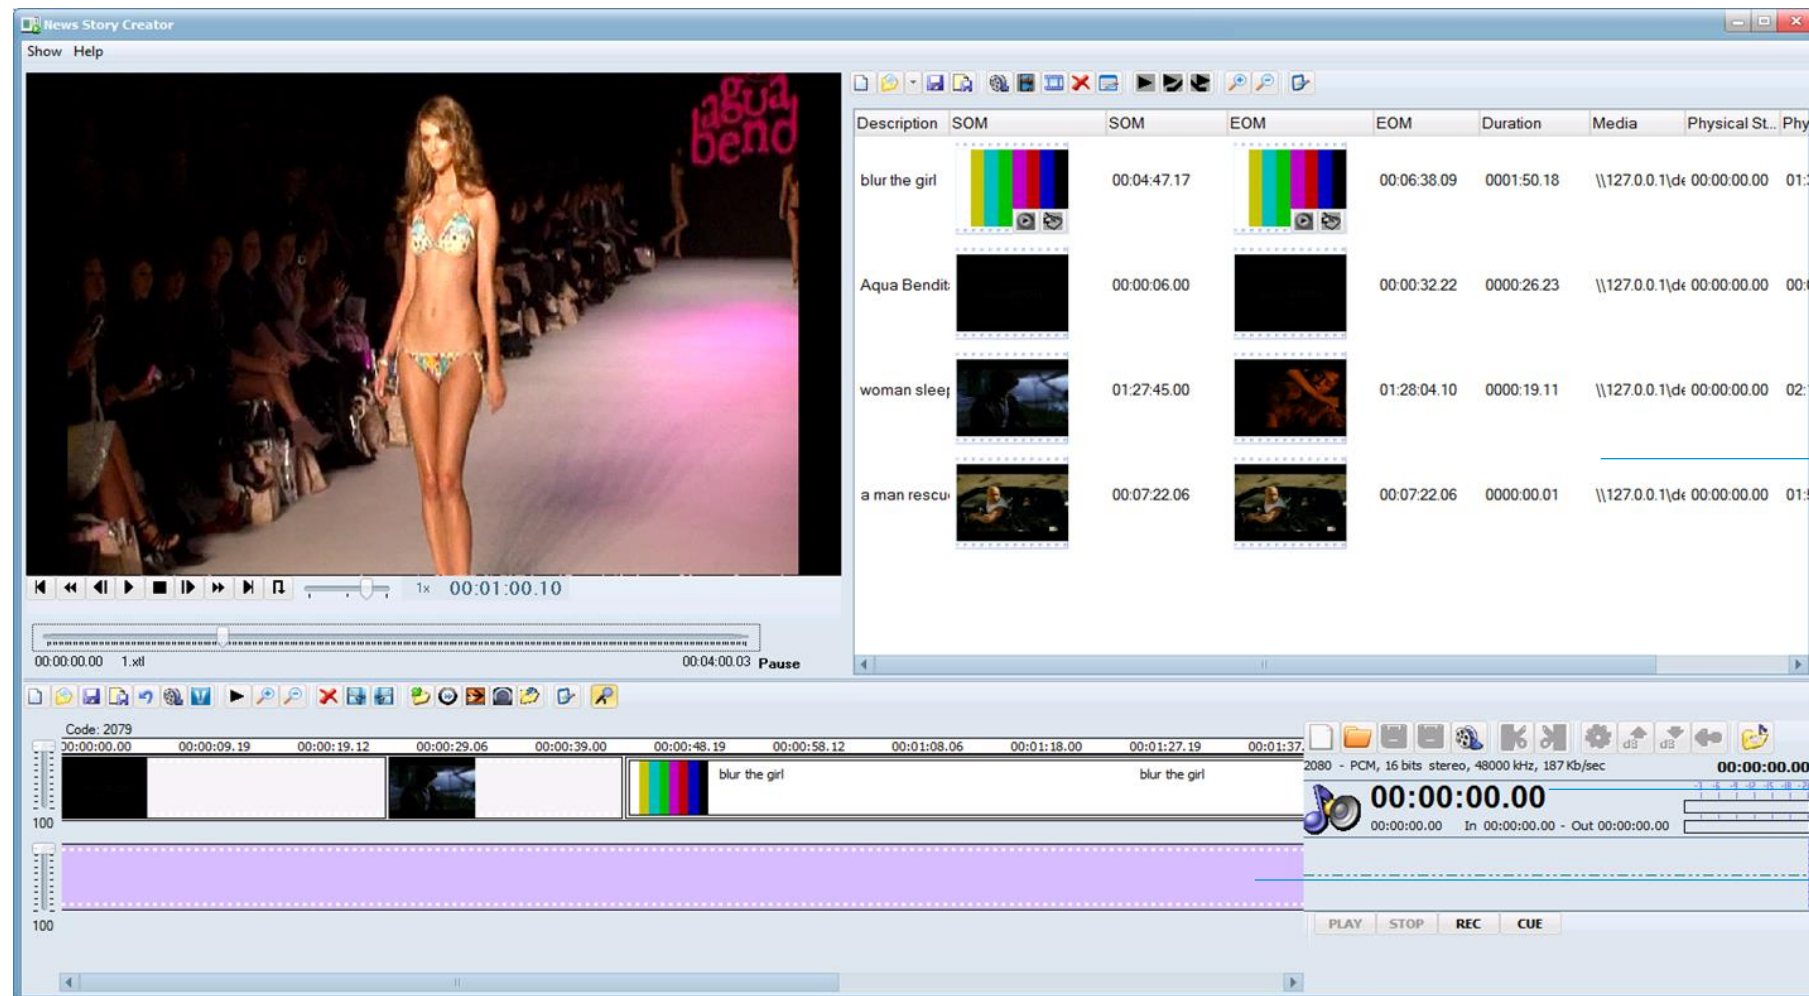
News Story Creator

Show Help

1x 00:01:00.10

00:00:00.00 1.xtl 00:04:00.03 Pause

| Description | SOM | SOM | EOM | EOM | Duration | Media | Physical St.. | Phy |
|---|---|---|---|---|---|---|---|---|
| blur the girl | | 00:04:47.17 | | 00:06:38.09 | 0001:50.18 | \\127.0.0.1\d | 00:00:00.00 | 01: |
| Aqua Bendit | | 00:00:06.00 | | 00:00:32.22 | 0000:26.23 | \\127.0.0.1\d | 00:00:00.00 | 00: |
| woman slee | | 01:27:45.00 | | 01:28:04.10 | 0000:19.11 | \\127.0.0.1\d | 00:00:00.00 | 02: |
| a man rescu | | 00:07:22.06 | | 00:07:22.06 | 0000:00.01 | \\127.0.0.1\d | 00:00:00.00 | 01: |

Code: 2079

00:00:00.00 00:00:09.19 00:00:19.12 00:00:29.06 00:00:39.00 00:00:48.19 00:00:58.12 00:01:08.06 00:01:18.00 00:01:27.19 00:01:37.

blur the girl blur the girl

100

100

2080 - PCM, 16 bits stereo, 48000 kHz, 187 Kb/sec 00:00:00.00

00:00:00.00

00:00:00.00 In 00:00:00.00 - Out 00:00:00.00

PLAY STOP REC CUE